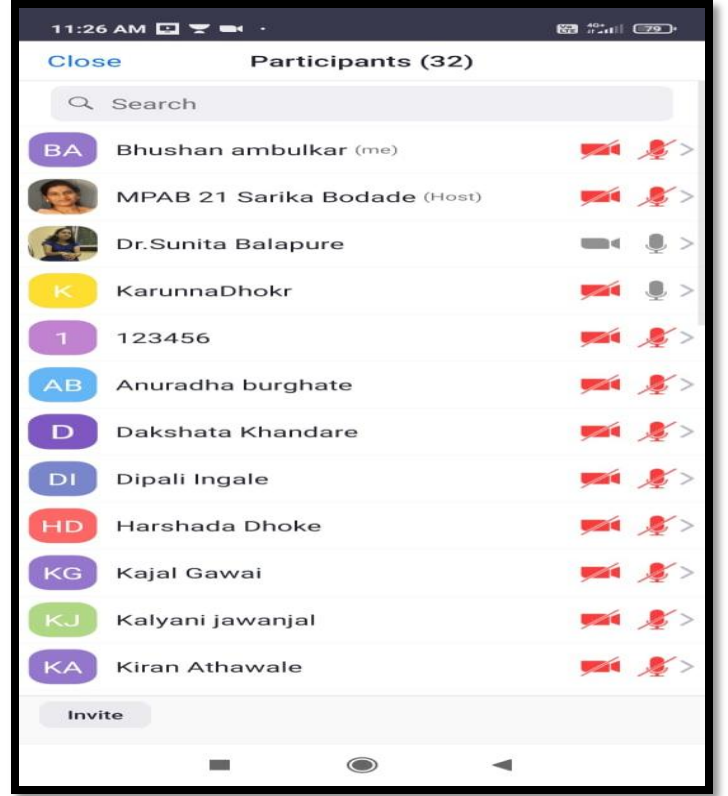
11:26 AM

79

Close Participants (32)

Search

BA Bhushan ambulkar (me)

MPAB 21 Sarika Bodade (Host)

Dr.Sunita Balapure

K KarunnaDhokr

1 123456

AB Anuradha burghate

D Dakshata Khandare

DI Dipali Ingale

HD Harshada Dhoke

KG Kajal Gawai

KJ Kalyani jawanjal

KA Kiran Athawale

Invite